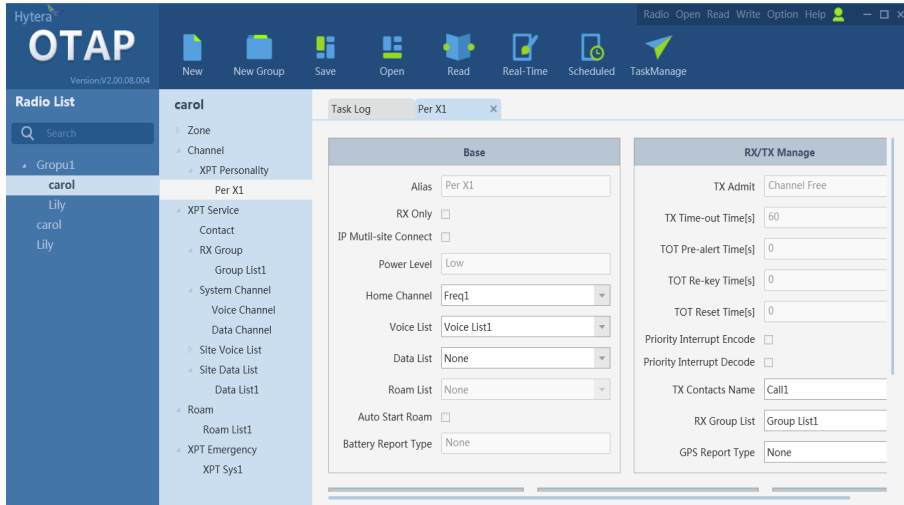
Hytera

OTAP

Version:V2.00.08.004

Radio Open Read Write Option Help

New New Group Save Open Read Real-Time Scheduled TaskManage

Radio List

Search

Gropu1
carol
Lily
carol
Lily

carol

Zone
Channel
XPT Personality
Per X1
XPT Service
Contact
RX Group
Group List1
System Channel
Voice Channel
Data Channel
Site Voice List
Site Data List
Data List1
Roam
Roam List1
XPT Emergency
XPT Sys1

Task Log Per X1 ×

Base

Alias Per X1
RX Only
IP Mutil-site Connect
Power Level Low
Home Channel Freq1
Voice List Voice List1
Data List None
Roam List None
Auto Start Roam
Battery Report Type None

RX/TX Manage

TX Admit Channel Free
TX Time-out Time[s] 60
TOT Pre-alert Time[s] 0
TOT Re-key Time[s] 0
TOT Reset Time[s] 0
Priority Interrupt Encode
Priority Interrupt Decode
TX Contacts Name Call1
RX Group List Group List1
GPS Report Type None